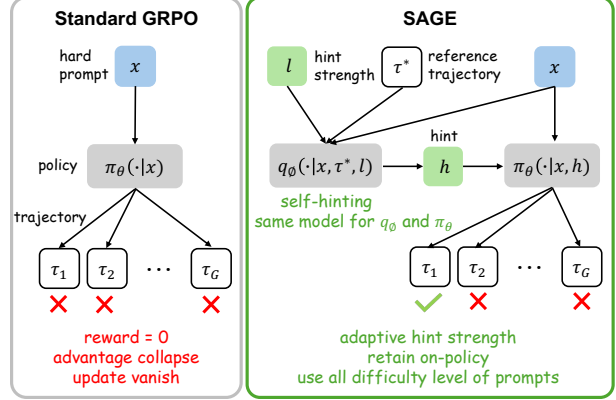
Standard GRPO

hard prompt $x$

policy $\pi_\theta(\cdot|x)$

trajectory

$\tau_1$ $\tau_2$ $\cdots$ $\tau_G$

reward = 0
advantage collapse
update vanish

SAGE

$l$ hint strength

$\tau^*$ reference trajectory

$x$

$q_\emptyset(\cdot|x, \tau^*, l)$

hint

$h$

$\pi_\theta(\cdot|x, h)$

self-hinting
same model for $q_\emptyset$ and $\pi_\theta$

$\tau_1$ $\tau_2$ $\cdots$ $\tau_G$

adaptive hint strength
retain on-policy
use all difficulty level of prompts